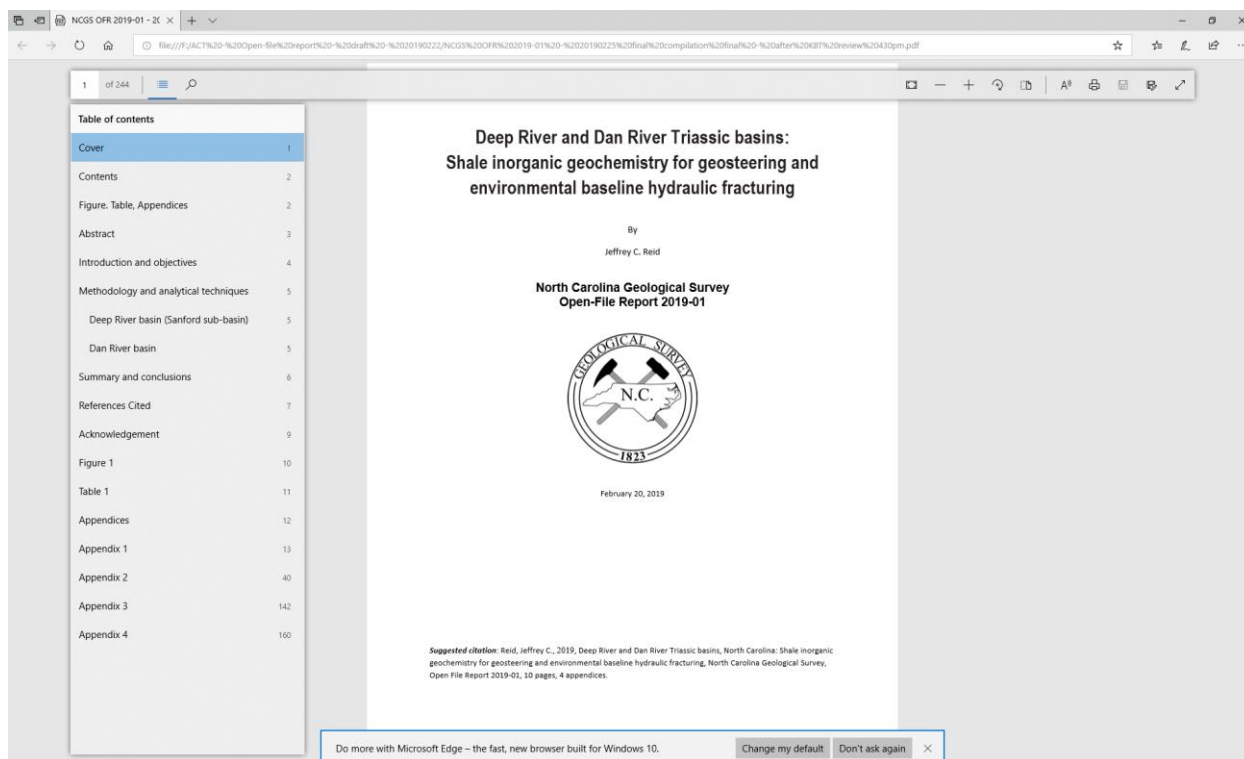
NCGS OFR 2019-01 - 2( ×

file:///F:/ACT%20-%20Open-file%20report%20-%20draft%20-%2020190222/NCGS%20OFR%202019-01%20-%2020190225%20final%20compilation%20final%20-%20after%20KBT%20review%20430pm.pdf

1 of 244

Table of contents

| | |
|---|---|
| Cover | 1 |
| Contents | 2 |
| Figure. Table, Appendices | 2 |
| Abstract | 3 |
| Introduction and objectives | 4 |
| Methodology and analytical techniques | 5 |
| Deep River basin (Sanford sub-basin) | 5 |
| Dan River basin | 5 |
| Summary and conclusions | 6 |
| References Cited | 7 |
| Acknowledgement | 9 |
| Figure 1 | 10 |
| Table 1 | 11 |
| Appendices | 12 |
| Appendix 1 | 13 |
| Appendix 2 | 40 |
| Appendix 3 | 142 |
| Appendix 4 | 160 |

Deep River and Dan River Triassic basins: Shale inorganic geochemistry for geosteering and environmental baseline hydraulic fracturing

By

Jeffrey C. Reid

North Carolina Geological Survey
Open-File Report 2019-01

GEOLOGICAL SURVEY
N.C.
1823

February 20, 2019

Suggested citation: Reid, Jeffrey C., 2019, Deep River and Dan River Triassic basins, North Carolina: Shale inorganic geochemistry for geosteering and environmental baseline hydraulic fracturing, North Carolina Geological Survey, Open File Report 2019-01, 10 pages, 4 appendices.

Do more with Microsoft Edge – the fast, new browser built for Windows 10. Change my default Don't ask again ×